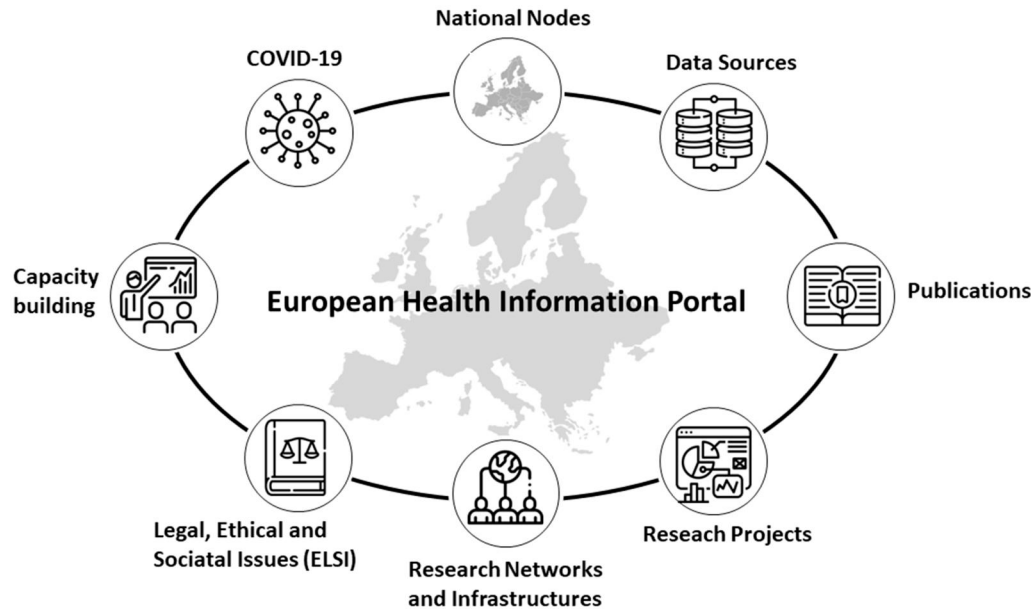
National Nodes

COVID-19

Data Sources

Capacity building

European Health Information Portal

Publications

Legal, Ethical and Sociatal Issues (ELSI)

Research Networks and Infrastructures

Reseach Projects